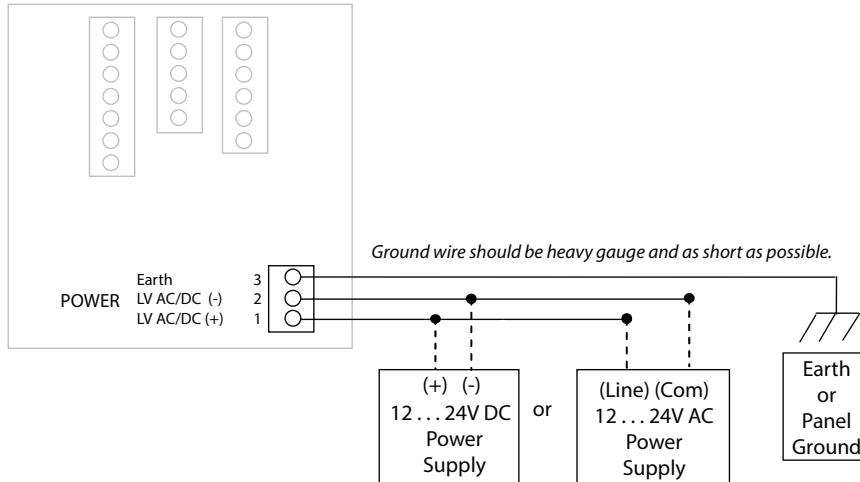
Ground wire should be heavy gauge and as short as possible.

POWER
Earth 3
LV AC/DC (-) 2
LV AC/DC (+) 1

(+) (-)
12 . . . 24V DC
Power
Supply

or

(Line) (Com)
12 . . . 24V AC
Power
Supply

Earth
or
Panel
Ground